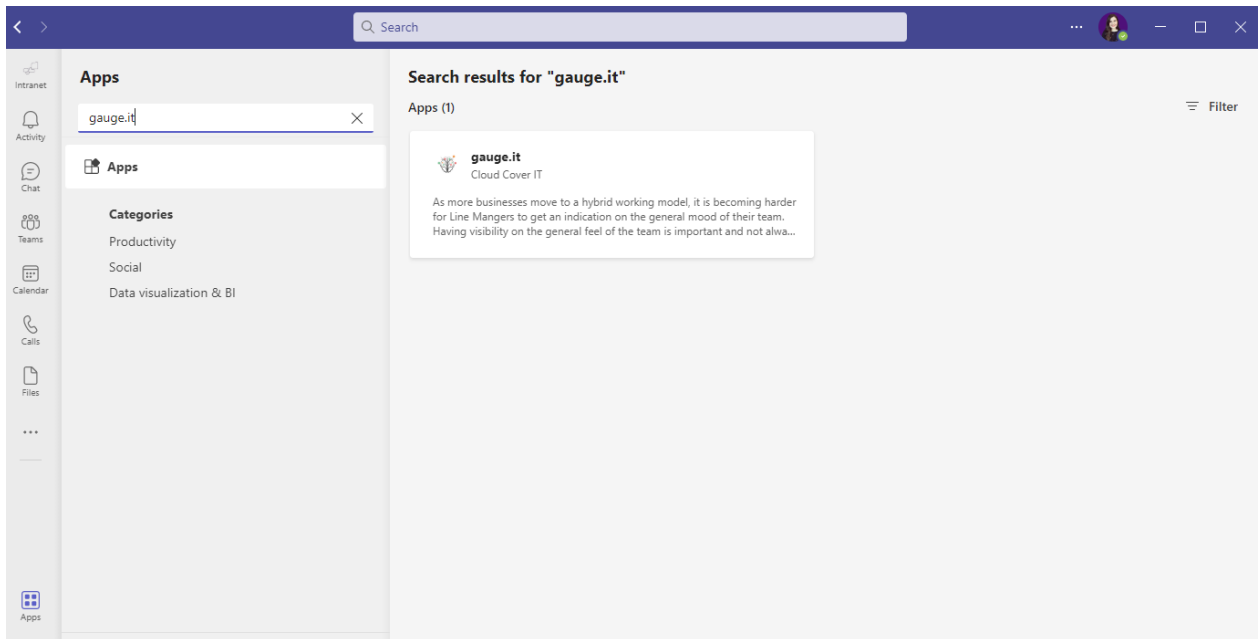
Search

...

Intranet
Activity
Chat
Teams
Calendar
Calls
Files
...
Apps

Apps

gauge.it

Apps

Categories
Productivity
Social
Data visualization & BI

Search results for "gauge.it"

Apps (1)

Filter

gauge.it
Cloud Cover IT

As more businesses move to a hybrid working model, it is becoming harder for Line Mangers to get an indication on the general mood of their team. Having visibility on the general feel of the team is important and not alwa...